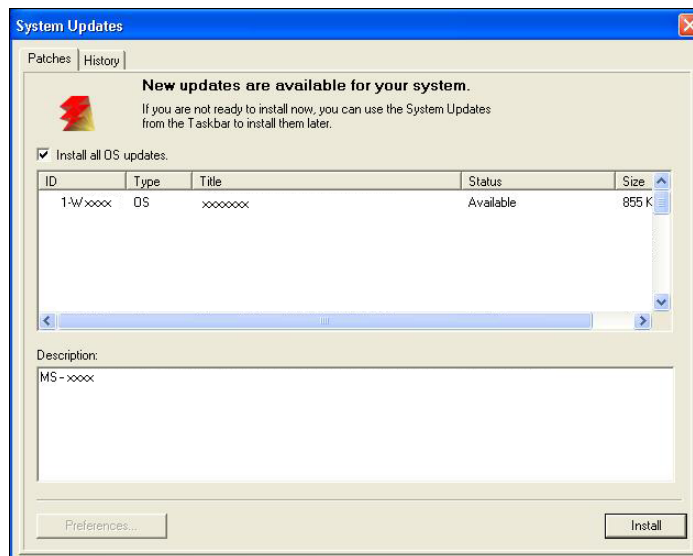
System Updates

Patches | History

New updates are available for your system.

If you are not ready to install now, you can use the System Updates from the Taskbar to install them later.

Install all OS updates.

| ID | Type | Title | Status | Size |
|---|---|---|---|---|
| 1-Wxxxx | OS | xxxxxxx | Available | 855 K |

Description:

MS - xxxx

Preferences...

Install